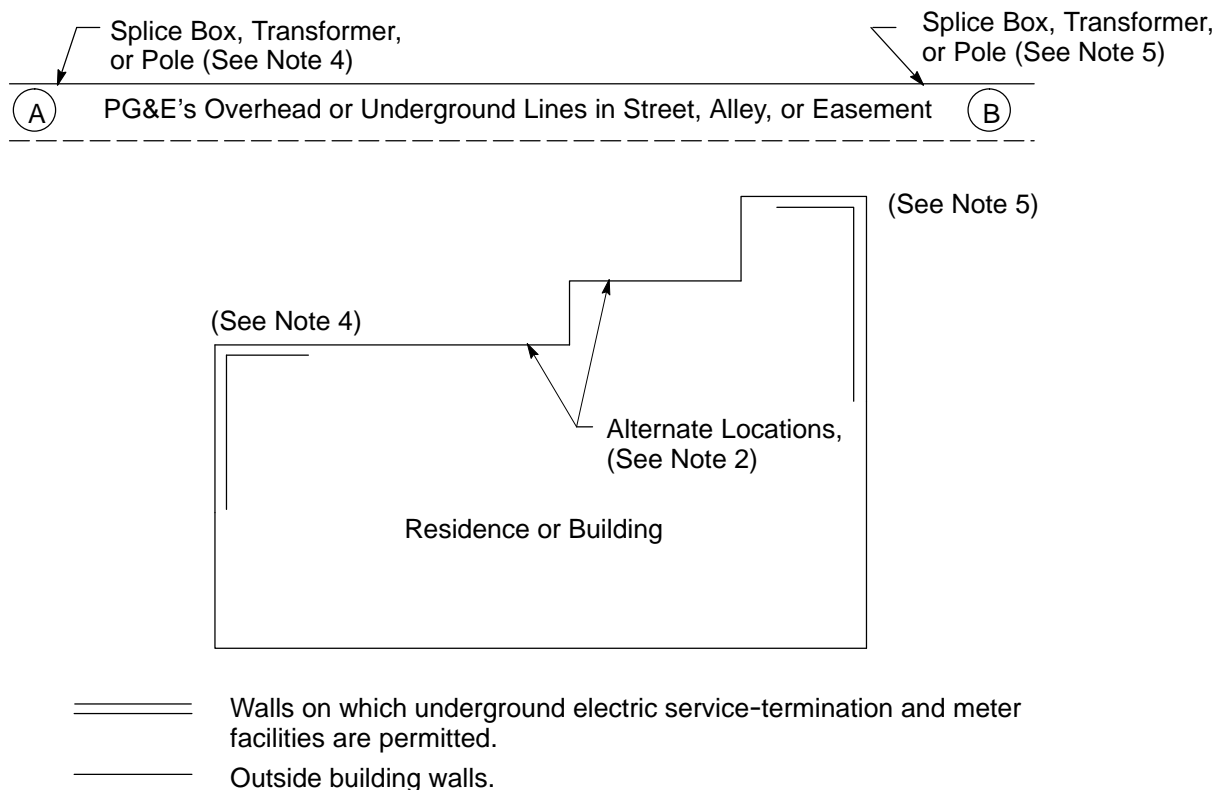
Splice Box, Transformer, or Pole (See Note 4)

Splice Box, Transformer, or Pole (See Note 5)

A

PG&E's Overhead or Underground Lines in Street, Alley, or Easement

B

(See Note 5)

(See Note 4)

Alternate Locations, (See Note 2)

Residence or Building

Walls on which underground electric service-termination and meter facilities are permitted.

Outside building walls.